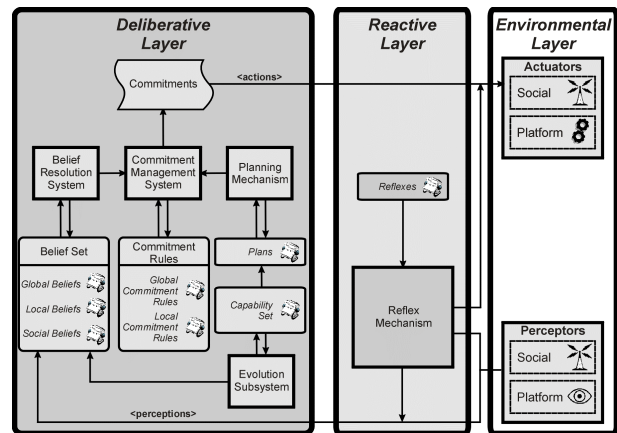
Deliberative Layer

Reactive Layer

Environmental Layer

Commitments

<actions>

Actuators

Social

Platform

Belief Resolution System

Commitment Management System

Planning Mechanism

Reflexes

Belief Set

Global Beliefs

Local Beliefs

Social Beliefs

Commitment Rules

Global Commitment Rules

Local Commitment Rules

Plans

Capability Set

Reflex Mechanism

Evolution Subsystem

Perceptors

Social

Platform

<perceptions>